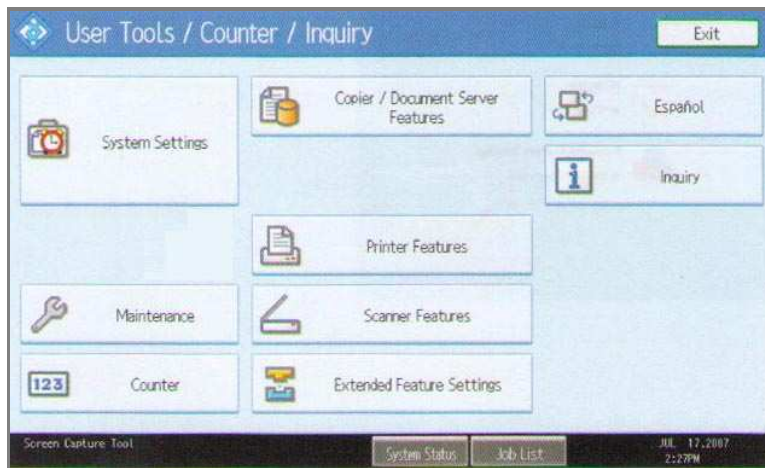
User Tools / Counter / Inquiry

Exit

System Settings

Copier / Document Server Features

Español

Inquiry

Printer Features

Maintenance

Scanner Features

123

Counter

Extended Feature Settings

Screen Capture Tool

System Status

Job List

JUL 17,2007
2:27PM